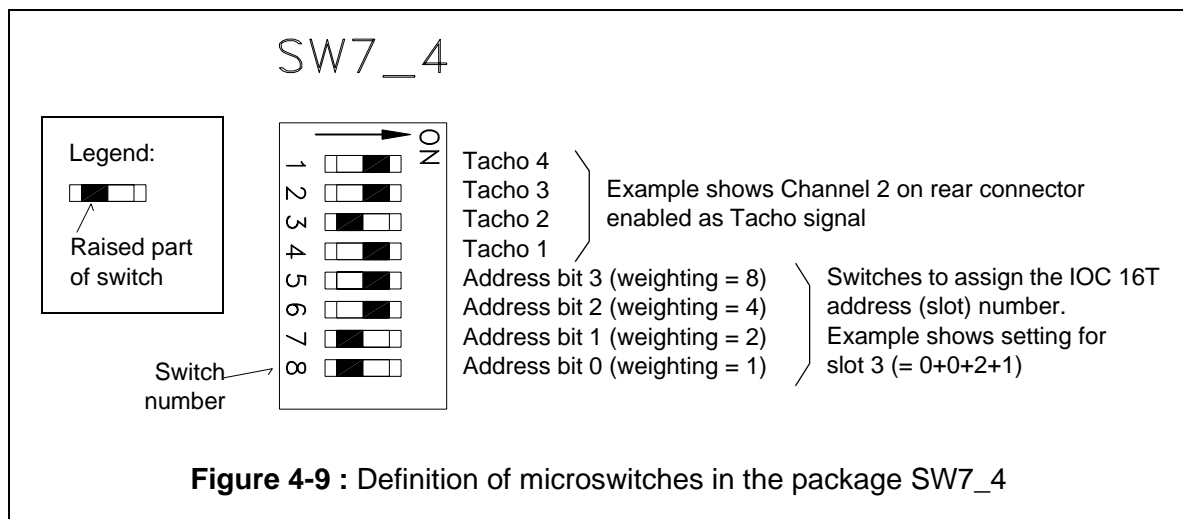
SW7_4

Legend:

Raised part of switch

ON

1
2
3
4
5
6
7
8

Switch number

Tacho 4
Tacho 3
Tacho 2
Tacho 1

Example shows Channel 2 on rear connector enabled as Tacho signal

Address bit 3 (weighting = 8)
Address bit 2 (weighting = 4)
Address bit 1 (weighting = 2)
Address bit 0 (weighting = 1)

Switches to assign the IOC 16T address (slot) number. Example shows setting for slot 3 (= 0+0+2+1)

**Figure 4-9 :** Definition of microswitches in the package SW7_4